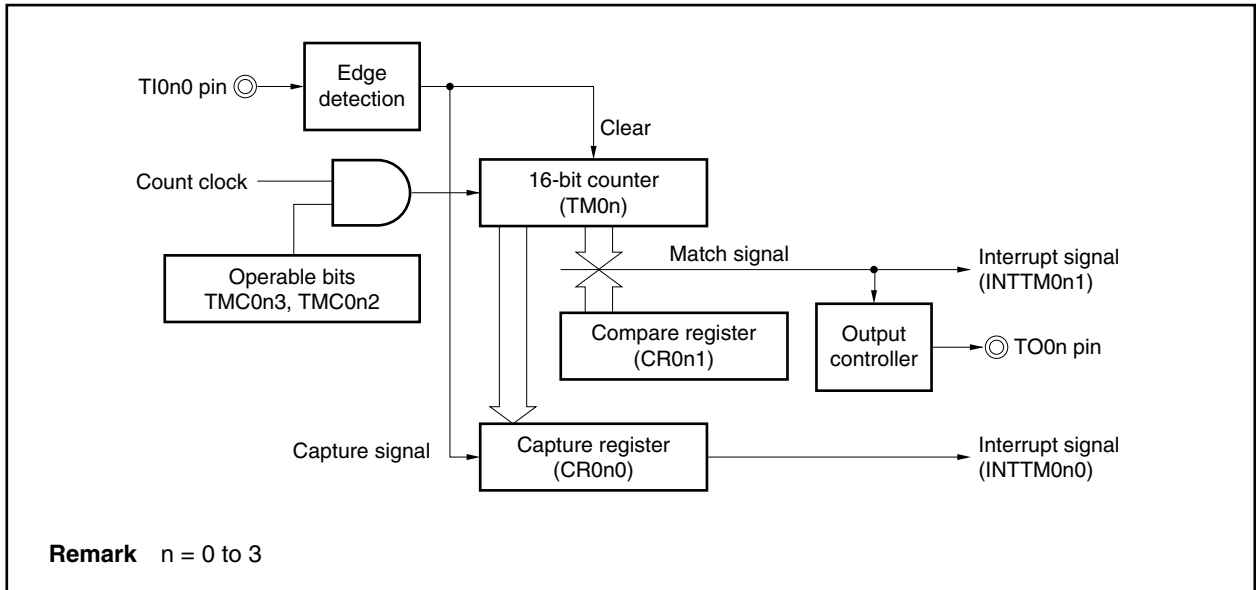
TI0n0 pin

Edge detection

Clear

Count clock

16-bit counter (TM0n)

Operable bits TMC0n3, TMC0n2

Match signal

Interrupt signal (INTTM0n1)

Compare register (CR0n1)

Output controller

TO0n pin

Capture signal

Capture register (CR0n0)

Interrupt signal (INTTM0n0)

**Remark** n = 0 to 3